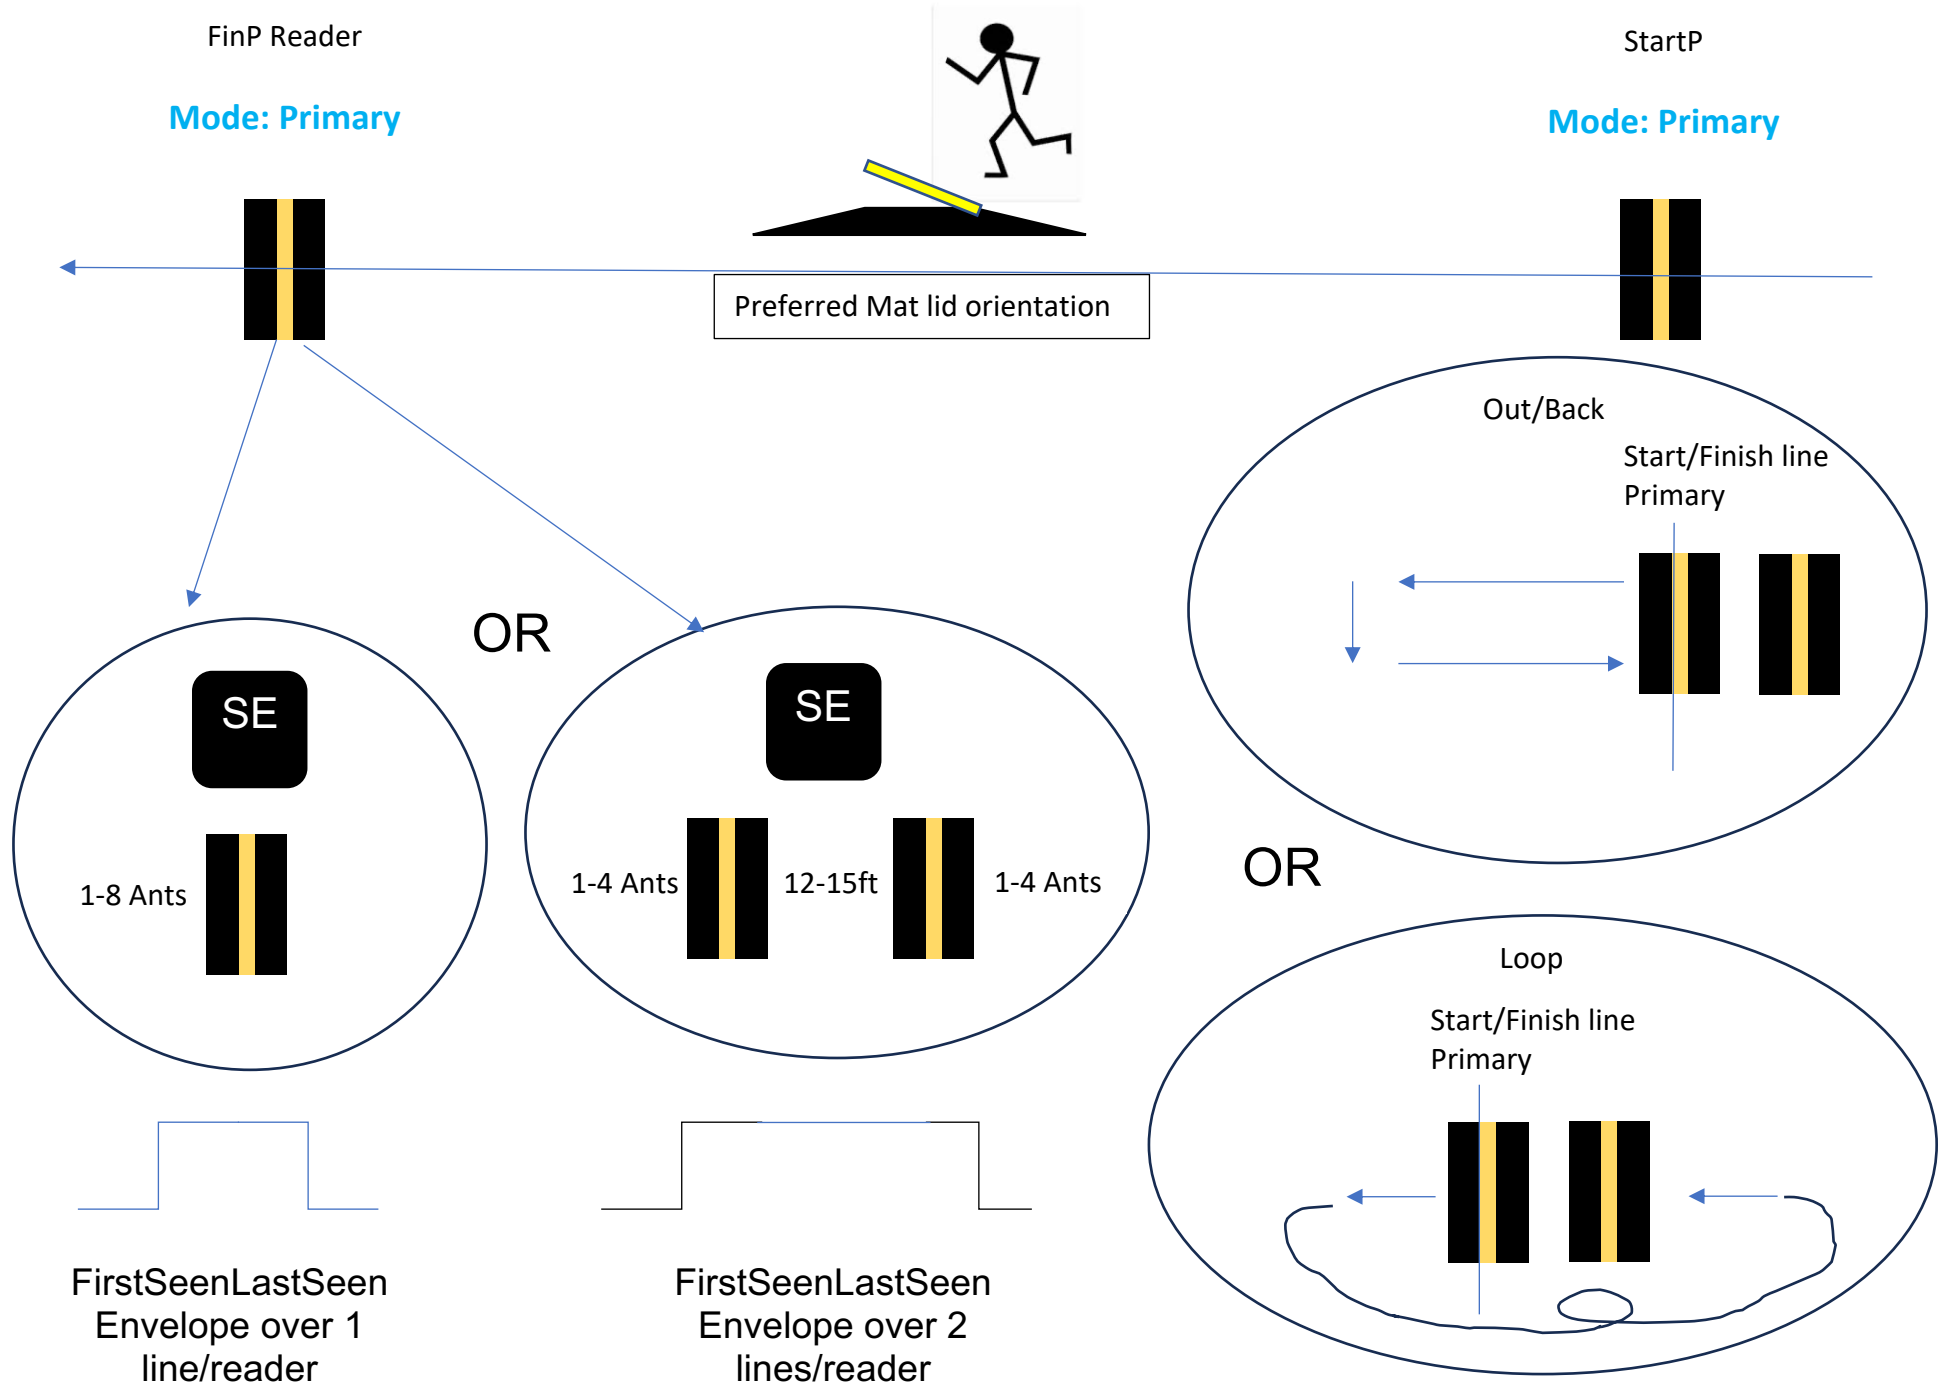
FinP Reader

Mode: Primary

StartP

Mode: Primary

Preferred Mat lid orientation

Out/Back

Start/Finish line
Primary

OR

SE

1-8 Ants

SE

1-4 Ants

12-15ft

1-4 Ants

OR

Loop

Start/Finish line
Primary

FirstSeenLastSeen Envelope over 1 line/reader

FirstSeenLastSeen Envelope over 2 lines/reader